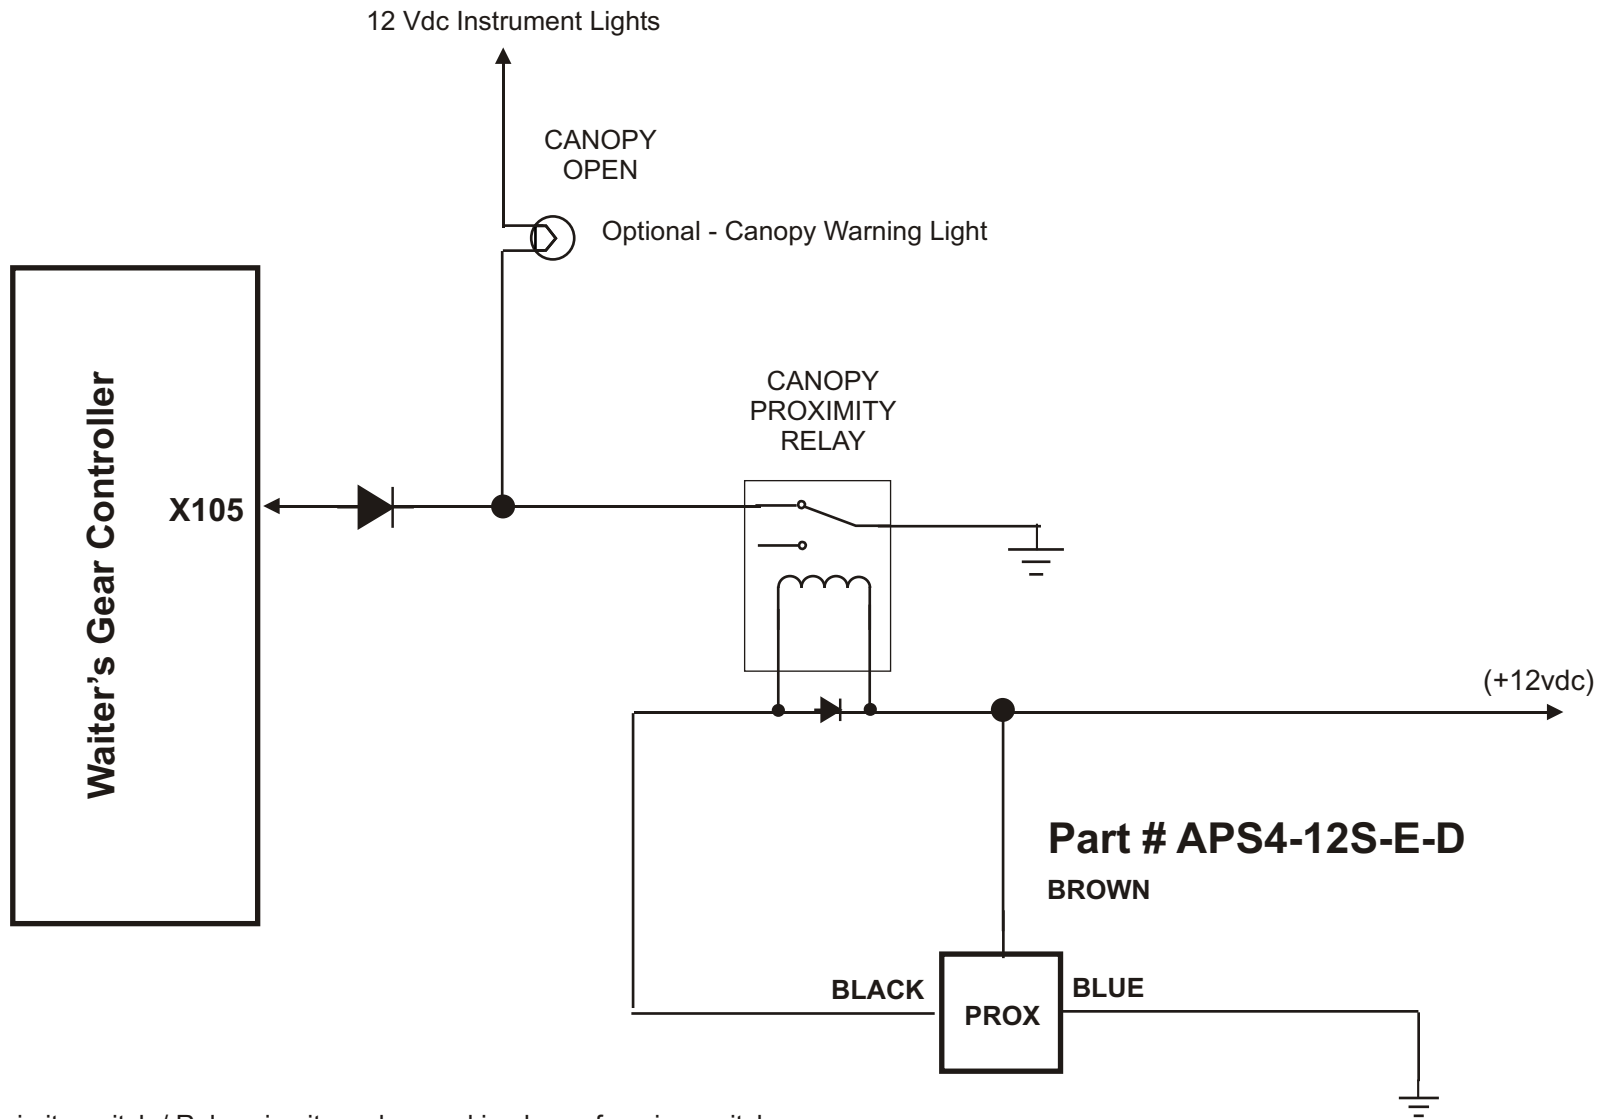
12 Vdc Instrument Lights

CANOPY OPEN

Optional - Canopy Warning Light

Waiter's Gear Controller

X105

CANOPY PROXIMITY RELAY

(+12vdc)

Part # APS4-12S-E-D

BROWN

BLACK

PROX

BLUE

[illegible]imity switch / Relay circuit can be used in place of a microswitch